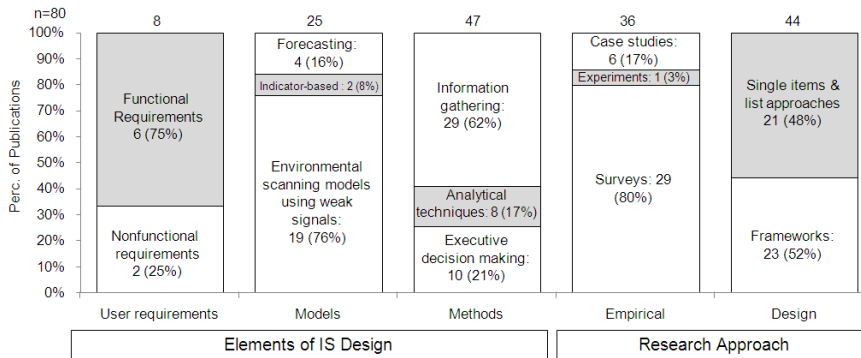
n=80

8
25
47
36
44

100%
90%
80%
70%
60%
50%
40%
30%
20%
10%
0%

Perc. of Publications

Functional Requirements 6 (75%)

Nonfunctional requirements 2 (25%)

Forecasting: 4 (16%)

Indicator-based : 2 (8%)

Environmental scanning models using weak signals: 19 (76%)

Information gathering: 29 (62%)

Analytical techniques: 8 (17%)

Executive decision making: 10 (21%)

Case studies: 6 (17%)

Experiments: 1 (3%)

Surveys: 29 (80%)

Single items & list approaches 21 (48%)

Frameworks: 23 (52%)

User requirements
Models
Methods
Empirical
Design

Elements of IS Design
Research Approach